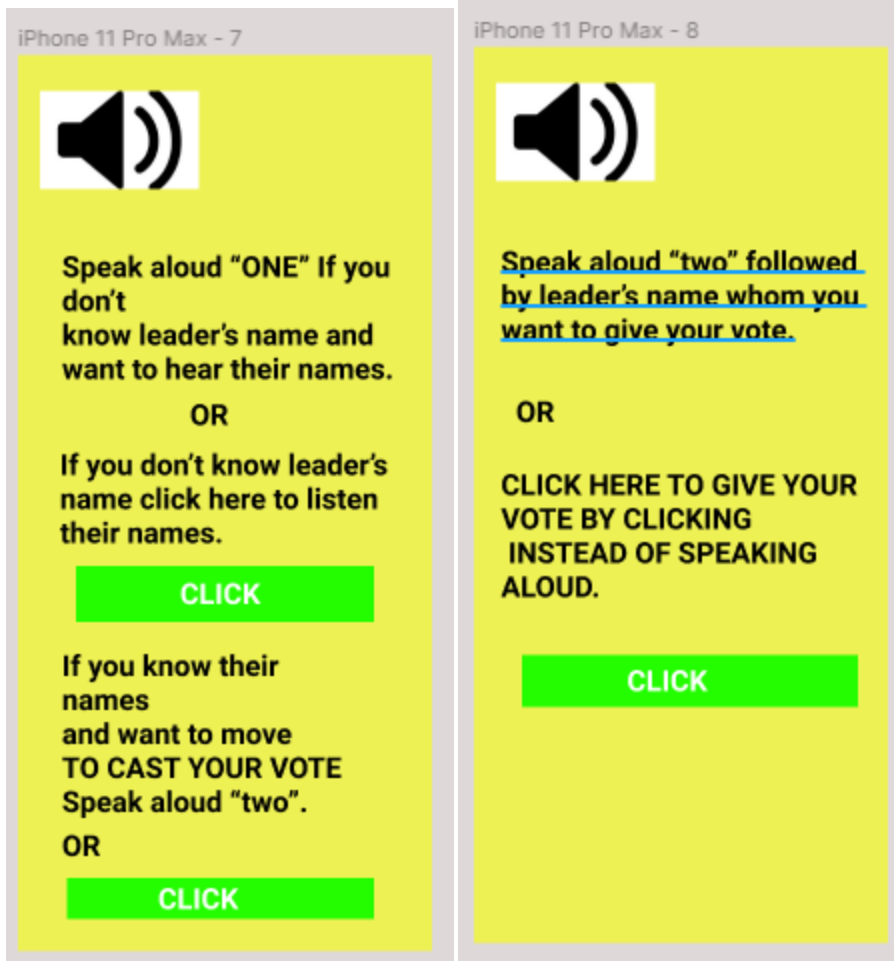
iPhone 11 Pro Max - 7

Speak aloud “ONE” If you don’t know leader’s name and want to hear their names.

OR

If you don’t know leader’s name click here to listen their names.

CLICK

If you know their names and want to move TO CAST YOUR VOTE Speak aloud “two”.

OR

CLICK

iPhone 11 Pro Max - 8

Speak aloud “two” followed by leader’s name whom you want to give your vote.

OR

CLICK HERE TO GIVE YOUR VOTE BY CLICKING INSTEAD OF SPEAKING ALOUD.

CLICK